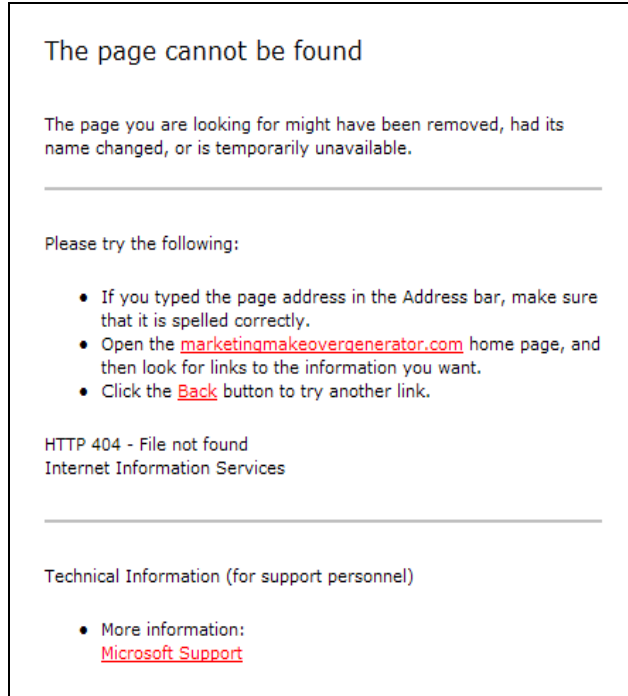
The page cannot be found

The page you are looking for might have been removed, had its name changed, or is temporarily unavailable.

Please try the following:

- If you typed the page address in the Address bar, make sure that it is spelled correctly.
- Open the marketingmakeovergenerator.com home page, and then look for links to the information you want.
- Click the Back button to try another link.

HTTP 404 - File not found
Internet Information Services

Technical Information (for support personnel)

- More information:
Microsoft Support